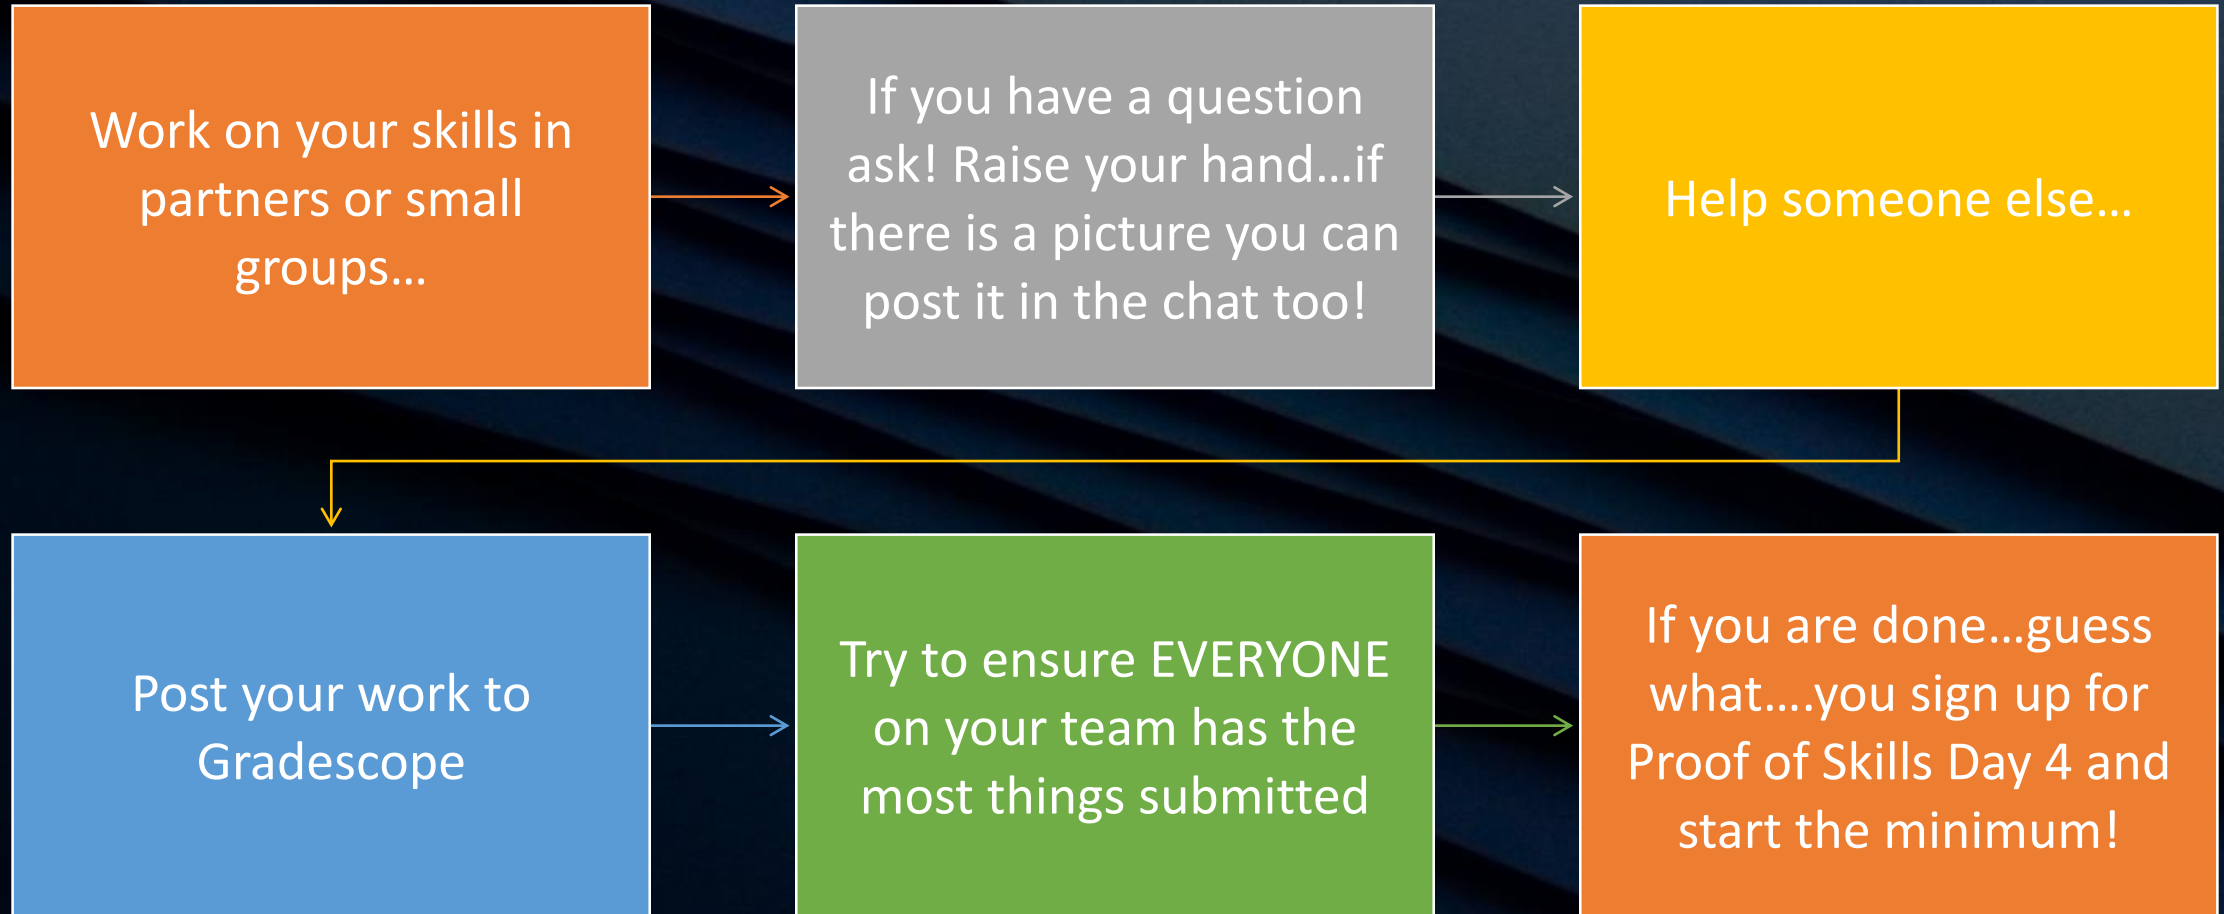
Work on your skills in partners or small groups…

If you have a question ask! Raise your hand…if there is a picture you can post it in the chat too!

Help someone else…

Post your work to Gradescope

Try to ensure EVERYONE on your team has the most things submitted

If you are done…guess what….you sign up for Proof of Skills Day 4 and start the minimum!